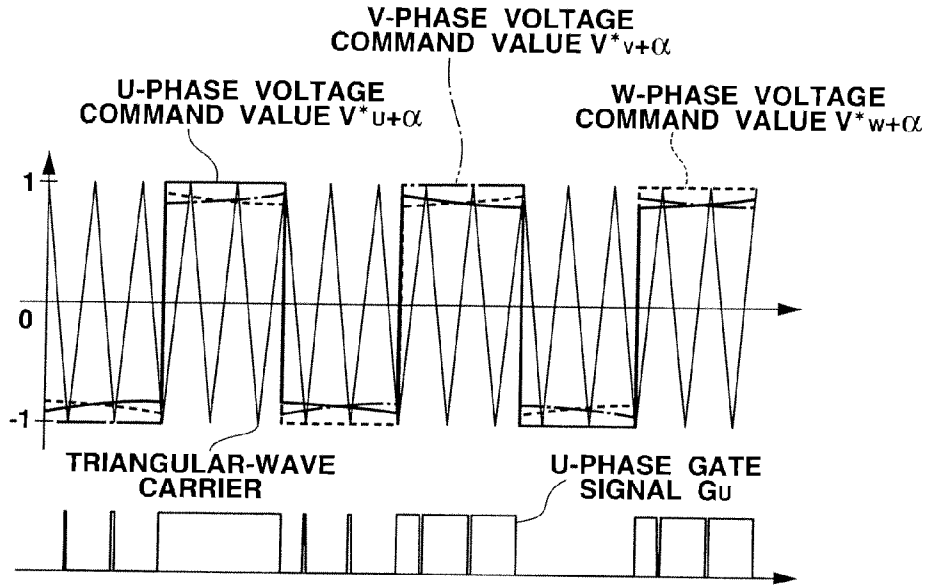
V-PHASE VOLTAGE COMMAND VALUE $V^*_{V+\alpha}$

U-PHASE VOLTAGE COMMAND VALUE $V^*_{U+\alpha}$

W-PHASE VOLTAGE COMMAND VALUE $V^*_{W+\alpha}$

1

0

-1

TRIANGULAR-WAVE CARRIER

U-PHASE GATE SIGNAL $G_U$